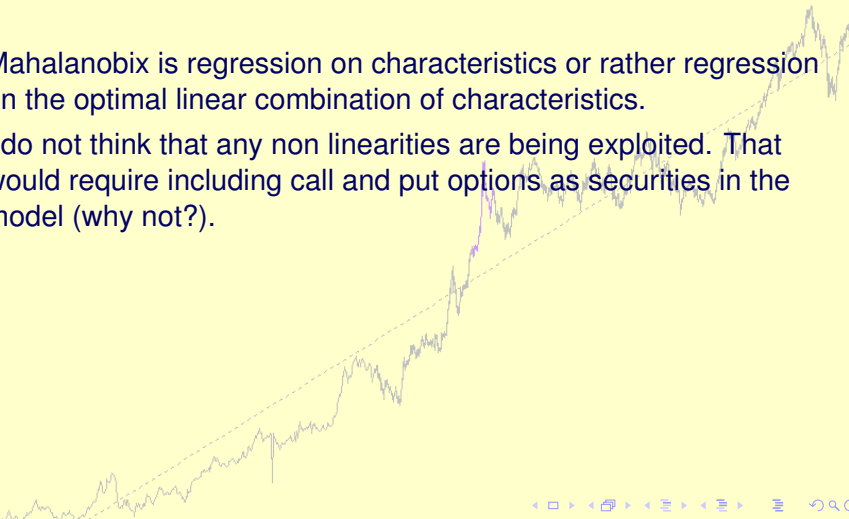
Mahalanobix is regression on characteristics or rather regression in the optimal linear combination of characteristics.

do not think that any non linearities are being exploited. That would require including call and put options as securities in the model (why not?).